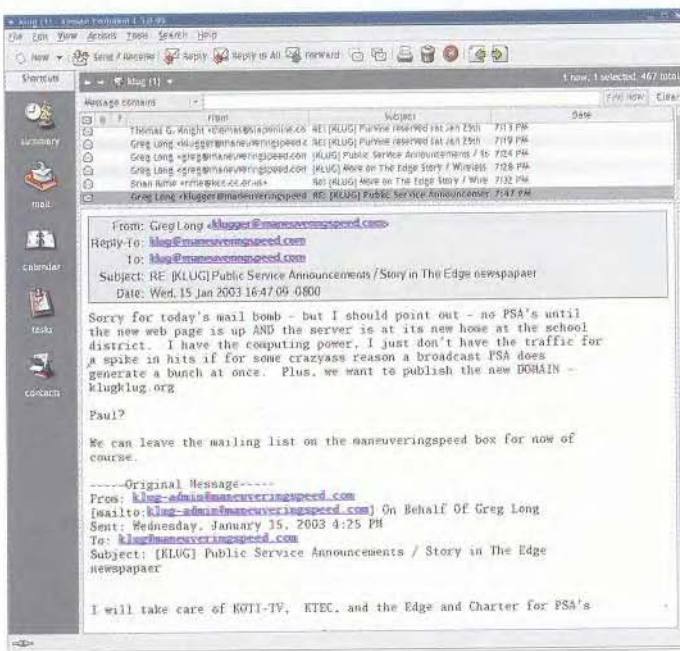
klug (1) - Ximian Evolution 1.2.0

File Edit View Actions Tools Search Help

New Send / Receive Reply Reply to All Forward

Shortcuts

klug (1)

1 new, 1 selected, 467 total

Message contains

Find Now Clear

| | From | Subject | Date |
|---|---|---|---|
| | Thomas G. Knight <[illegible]> | RE: [KLUG] Further reserved for Jan 25th | 7:13 PM |
| | Greg Long <klugger@maneuveringspeed.c | RE: [KLUG] Further reserved for Jan 25th | 7:19 PM |
| | Greg Long <greg@maneuveringspeed.com> | [KLUG] Public Service Announcements / St | 7:24 PM |
| | Greg Long <greg@maneuveringspeed.com> | [KLUG] More on The Edge Story / Wireless | 7:28 PM |
| | Brian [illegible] <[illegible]> | RE: [KLUG] More on The Edge Story / Wire | 7:32 PM |
| | Greg Long <klugger@maneuveringspeed | RE: [KLUG] Public Service Announcemer | 7:47 PM |

summary

mail

calendar

tasks

contacts

From: Greg Long <klugger@maneuveringspeed.com>
Reply-To: klug@maneuveringspeed.com
To: klug@maneuveringspeed.com
Subject: RE: [KLUG] Public Service Announcements / Story in The Edge newspapaer
Date: Wed, 15 Jan 2003 16:47:09 -0800

Sorry for today's mail bomb - but I should point out - no PSA's until the new web page is up AND the server is at its new home at the school district. I have the computing power, I just don't have the traffic for a spike in hits if for some crazyass reason a broadcast PSA does generate a bunch at once. Plus, we want to publish the new DOMAIN - klugklug.org

Paul?

We can leave the mailing list on the maneuveringspeed box for now of course.

-----Original Message-----
From: klug-admin@maneuveringspeed.com
[mailto:klug-admin@maneuveringspeed.com] On Behalf Of Greg Long
Sent: Wednesday, January 15, 2003 4:25 PM
To: klug@maneuveringspeed.com
Subject: [KLUG] Public Service Announcements / Story in The Edge newspapaer

I will take care of KOTI-TV, KTEC, and the Edge and Charter for PSA's